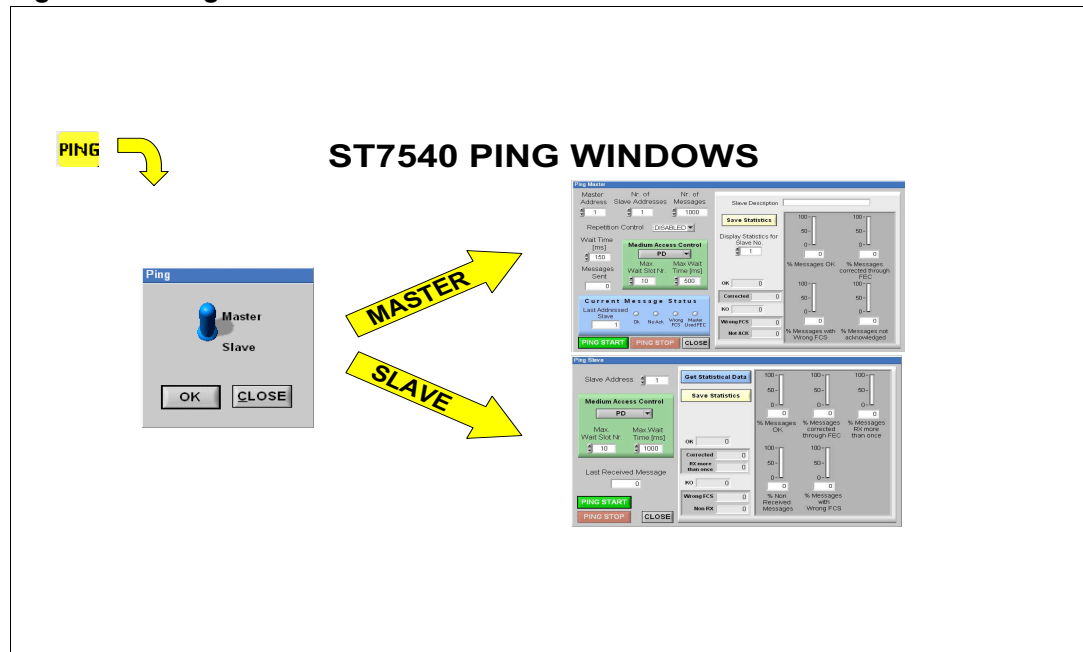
PING

ST7540 PING WINDOWS

Ping

Master

Slave

OK

CLOSE

MASTER

SLAVE

Ping Master

Master Address 1

Nr. of Slave Addresses 1

Nr. of Messages 1000

Repetition Control DISABLED

Wait Time [ms] 150

Messages Sent 0

Medium Access Control

PD

Max. Wait Slot Nr. 10

Max Wait Time [ms] 500

Current Message Status

Last Addressed Slave 1

Ok No Ack Wrong FCS Master Used FEC

PING START

PING STOP

CLOSE

Slave Description

Save Statistics

Display Statistics for Slave No 1

OK 0

Corrected 0

KO 0

Wrong FCS 0

Not ACK 0

100- 50- 0- 0 % Messages OK

100- 50- 0- 0 % Messages corrected through FEC

100- 50- 0- 0 % Messages with Wrong FCS

100- 50- 0- 0 % Messages not acknowledged

Ping Slave

Slave Address 1

Medium Access Control

PD

Max. Wait Slot Nr. 10

Max Wait Time [ms] 1000

Last Received Message 0

PING START

PING STOP

CLOSE

Get Statistical Data

Save Statistics

OK 0

Corrected 0

RX more than once 0

KO 0

Wrong FCS 0

Non RX 0

100- 50- 0- 0 % Messages OK

100- 50- 0- 0 % Messages corrected through FEC

100- 50- 0- 0 % Messages RX more than once

100- 50- 0- 0 % Non Received Messages

100- 50- 0- 0 % Messages with Wrong FCS